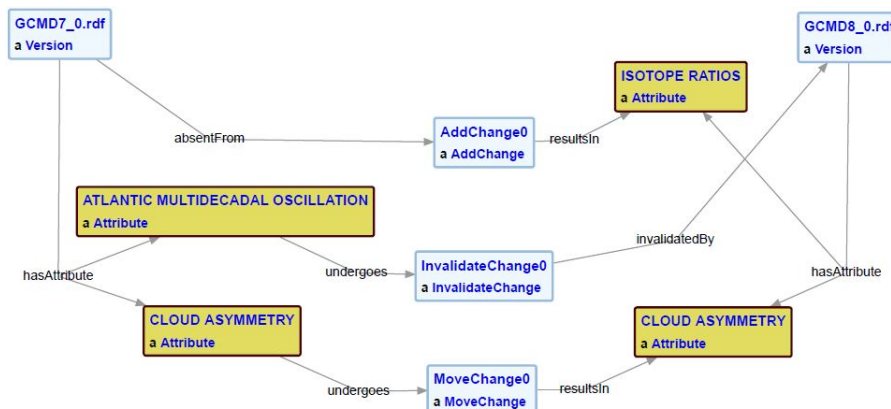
GCMD7_0.rdf
a Version

GCMD8_0.rd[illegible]
a Version

ISOTOPE RATIOS
a Attribute

absentFrom

AddChange0
a AddChange

resultsIn

ATLANTIC MULTIDECADAL OSCILLATION
a Attribute

invalidatedBy

hasAttribute

undergoes

InvalidateChange0
a InvalidateChange

hasAttribute

CLOUD ASYMMETRY
a Attribute

CLOUD ASYMMETRY
a Attribute

undergoes

MoveChange0
a MoveChange

resultsIn